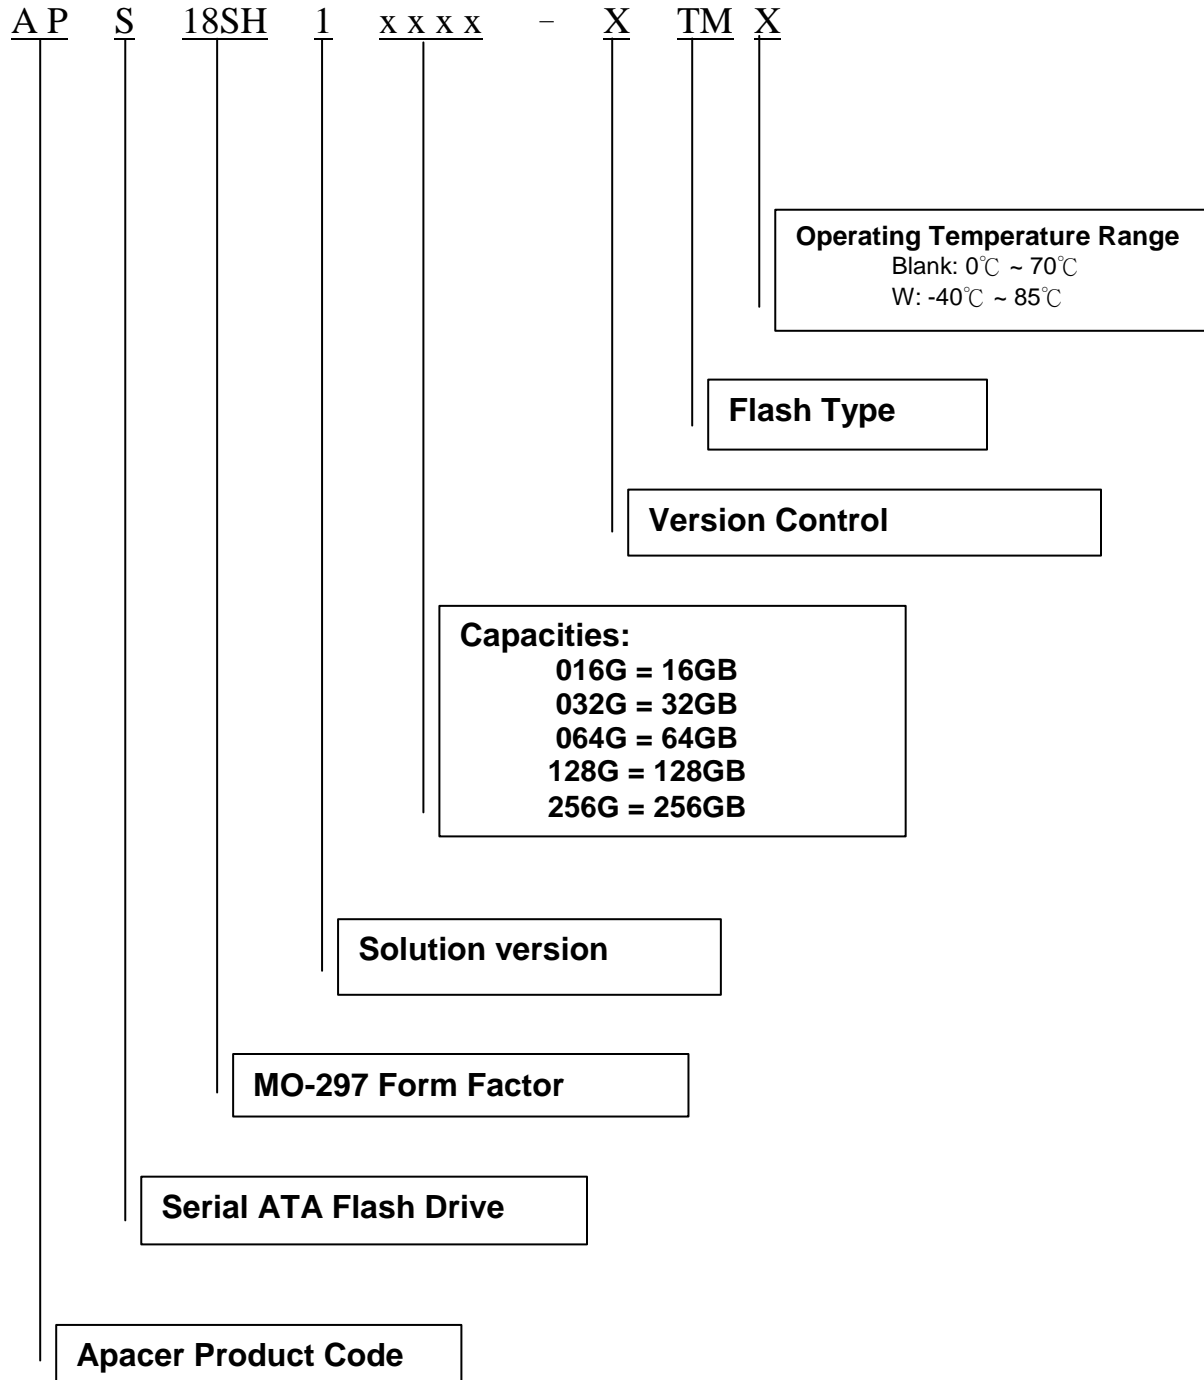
A P S 18SH 1 x x x x – X TM X

Operating Temperature Range
Blank: 0℃ ~ 70℃
W: -40℃ ~ 85℃

Flash Type

Version Control

Capacities:
016G = 16GB
032G = 32GB
064G = 64GB
128G = 128GB
256G = 256GB

Solution version

MO-297 Form Factor

Serial ATA Flash Drive

Apacer Product Code